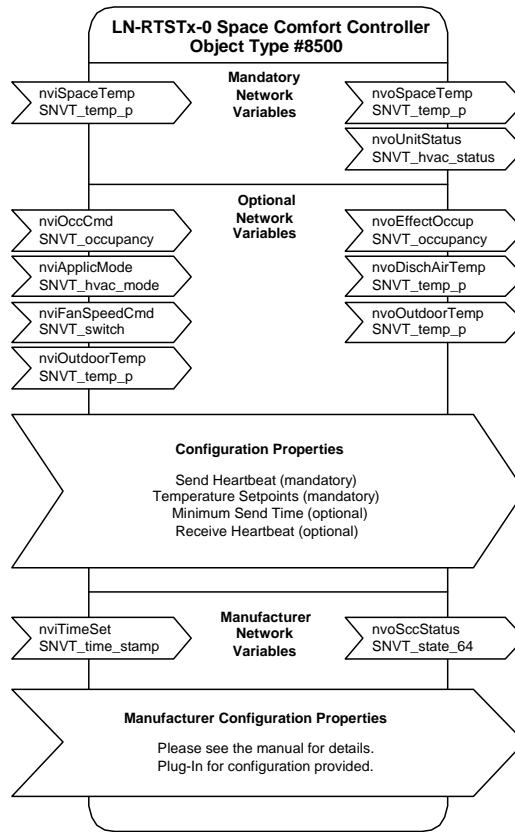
LN-RTSTx-0 Space Comfort Controller
Object Type #8500

Mandatory Network Variables

nviSpaceTemp
SNVT_temp_p

nvoSpaceTemp
SNVT_temp_p

nvoUnitStatus
SNVT_hvac_status

Optional Network Variables

nviOccCmd
SNVT_occupancy

nviApplicMode
SNVT_hvac_mode

nviFanSpeedCmd
SNVT_switch

nviOutdoorTemp
SNVT_temp_p

nvoEffectOccup
SNVT_occupancy

nvoDischAirTemp
SNVT_temp_p

nvoOutdoorTemp
SNVT_temp_p

Configuration Properties

Send Heartbeat (mandatory)
Temperature Setpoints (mandatory)
Minimum Send Time (optional)
Receive Heartbeat (optional)

Manufacturer Network Variables

nviTimeSet
SNVT_time_stamp

nvoSccStatus
SNVT_state_64

Manufacturer Configuration Properties

Please see the manual for details.
Plug-In for configuration provided.